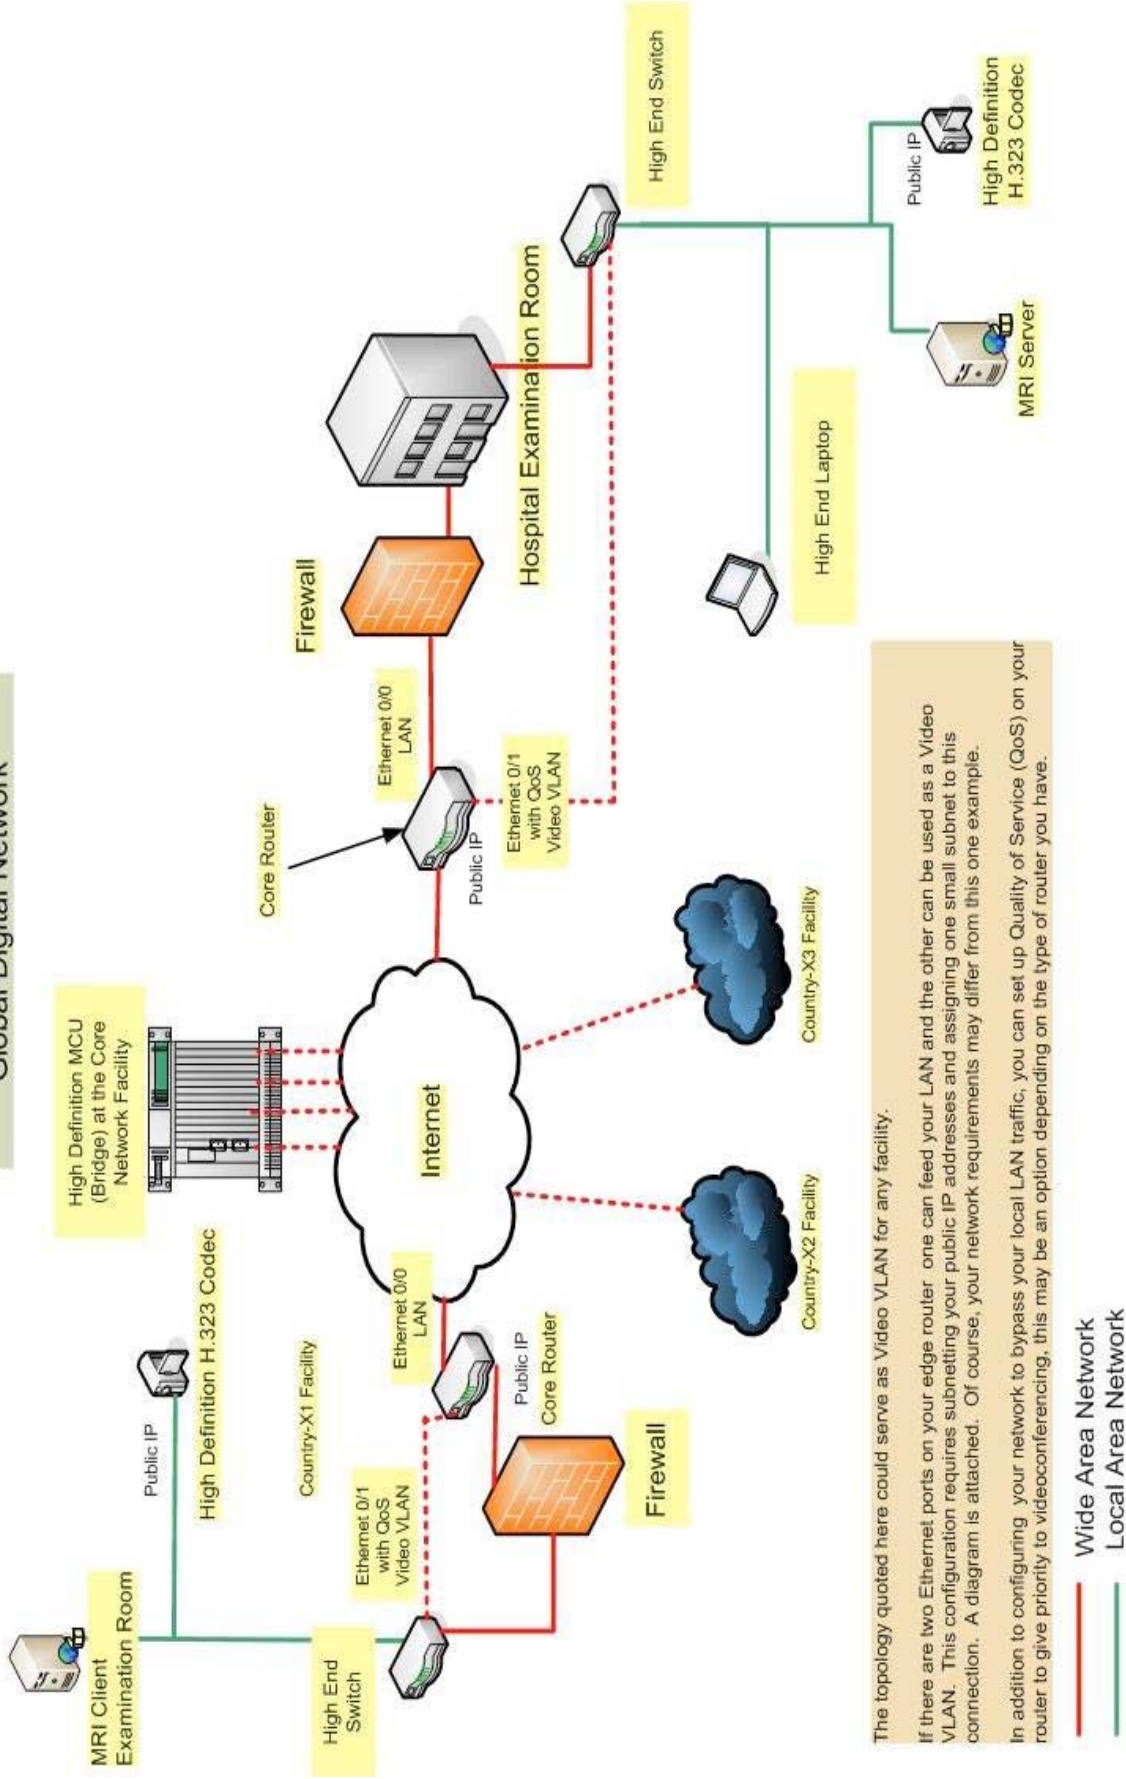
Global Digital Network

High Definition MCU (Bridge) at the Core Network Facility

High Definition H.323 Codec

Public IP

MRI Client Examination Room

High End Switch

Country-X1 Facility

Ethernet 0/1 with QoS Video VLAN

Ethernet 0/0 LAN

Public IP

Core Router

Firewall

Internet

Country-X2 Facility

Country-X3 Facility

Core Router

Public IP

Ethernet 0/0 LAN

Ethernet 0/1 with QoS Video VLAN

Firewall

Hospital Examination Room

High End Switch

High End Laptop

MRI Server

Public IP

High Definition H.323 Codec

The topology quoted here could serve as Video VLAN for any facility.

If there are two Ethernet ports on your edge router one can feed your LAN and the other can be used as a Video VLAN. This configuration requires subnetting your public IP addresses and assigning one small subnet to this connection. A diagram is attached. Of course, your network requirements may differ from this one example.

In addition to configuring your network to bypass your local LAN traffic, you can set up Quality of Service (QoS) on your router to give priority to videoconferencing, this may be an option depending on the type of router you have.

Wide Area Network
Local Area Network